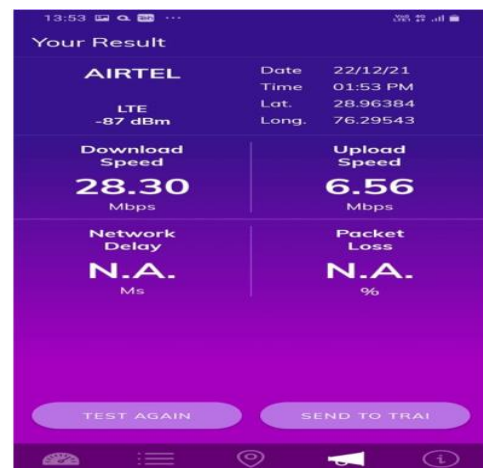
13:53

Your Result

AIRTEL

LTE
-87 dBm

Date 22/12/21
Time 01:53 PM
Lat. 28.96384
Long. 76.29543

Download Speed
28.30
Mbps

Upload Speed
6.56
Mbps

Network Delay
N.A.
Ms

Packet Loss
N.A.
%

TEST AGAIN

SEND TO TRAI